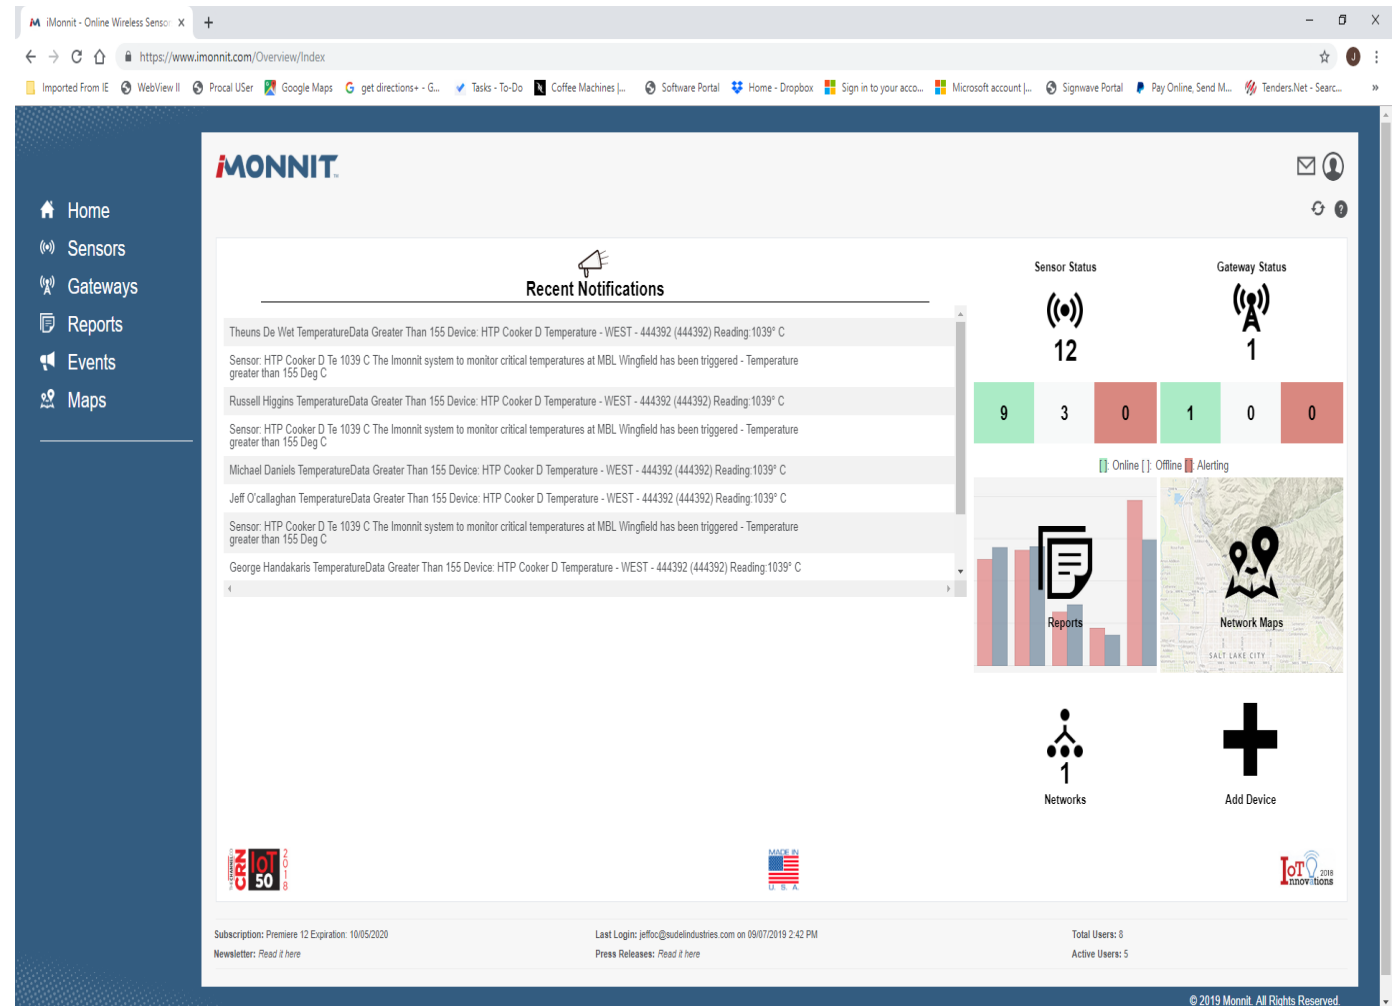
iMonnit - Online Wireless Sensor ×

https://www.imonnit.com/Overview/Index

Imported From IE | WebView II | Procal USer | Google Maps | get directions+ - G... | Tasks - To-Do | Coffee Machines |... | Software Portal | Home - Dropbox | Sign in to your acco... | Microsoft account |... | Signwave Portal | Pay Online, Send M... | Tenders.Net - Searc... »

iMONNIT

Home
Sensors
Gateways
Reports
Events
Maps

Recent Notifications

Theuns De Wet TemperatureData Greater Than 155 Device: HTP Cooker D Temperature - WEST - 444392 (444392) Reading:1039° C

Sensor: HTP Cooker D Te 1039 C The Imonnit system to monitor critical temperatures at MBL Wingfield has been triggered - Temperature greater than 155 Deg C

Russell Higgins TemperatureData Greater Than 155 Device: HTP Cooker D Temperature - WEST - 444392 (444392) Reading:1039° C

Sensor: HTP Cooker D Te 1039 C The Imonnit system to monitor critical temperatures at MBL Wingfield has been triggered - Temperature greater than 155 Deg C

Michael Daniels TemperatureData Greater Than 155 Device: HTP Cooker D Temperature - WEST - 444392 (444392) Reading:1039° C

Jeff O'callaghan TemperatureData Greater Than 155 Device: HTP Cooker D Temperature - WEST - 444392 (444392) Reading:1039° C

Sensor: HTP Cooker D Te 1039 C The Imonnit system to monitor critical temperatures at MBL Wingfield has been triggered - Temperature greater than 155 Deg C

George Handakaris TemperatureData Greater Than 155 Device: HTP Cooker D Temperature - WEST - 444392 (444392) Reading:1039° C

Sensor Status
12

Gateway Status
1

| 9 | 3 | 0 | 1 | 0 | 0 |
|---|---|---|---|---|---|

Online Offline Alerting

Reports

Network Maps

SALT LAKE CITY

1
Networks

Add Device

CRN IoT 50 2018

MADE IN U S A

IoT 2018 Innovations

Subscription: Premiere 12 Expiration: 10/05/2020
Newsletter: Read it here

Last Login: jeffoc@sudelindustries.com on 09/07/2019 2:42 PM
Press Releases: Read it here

Total Users: 8
Active Users: 5

© 2019 Monnit. All Rights Reserved.